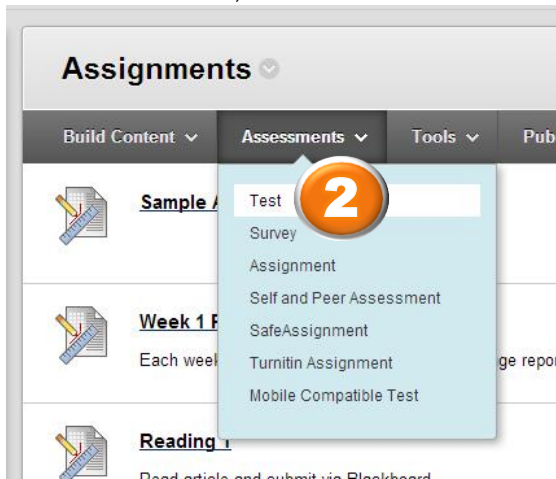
Assignments

Build Content
Assessments
Tools
Pub

Sample A

Test
2
Survey
Assignment
Self and Peer Assessment
SafeAssignment
Turnitin Assignment
Mobile Compatible Test

Week 1 F
Each week
ge repor

Reading 1
Read article and submit via Blackboard